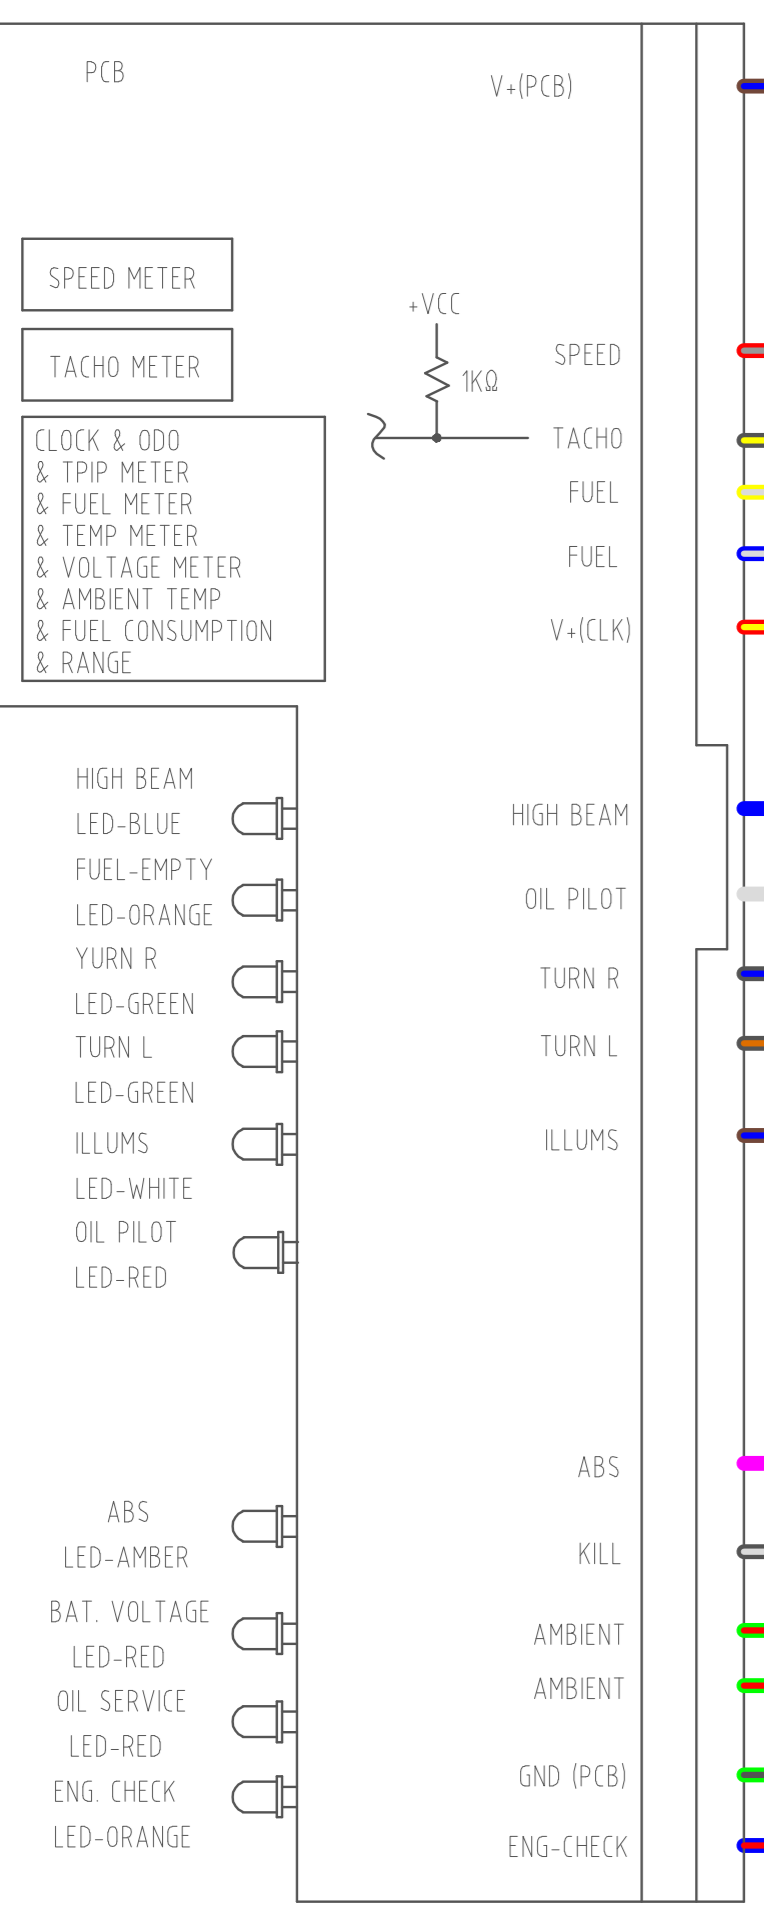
PCB

V+(PCB)

SPEED METER

TACHO METER

+VCC

1KΩ

SPEED

TACHO

CLOCK & ODO
& TPIP METER
& FUEL METER
& TEMP METER
& VOLTAGE METER
& AMBIENT TEMP
& FUEL CONSUMPTION
& RANGE

FUEL

FUEL

V+(CLK)

HIGH BEAM
LED-BLUE

HIGH BEAM

FUEL-EMPTY
LED-ORANGE

OIL PILOT

YURN R
LED-GREEN

TURN R

TURN L
LED-GREEN

TURN L

ILLUMS
LED-WHITE

ILLUMS

OIL PILOT
LED-RED

ABS

ABS
LED-AMBER

KILL

BAT. VOLTAGE
LED-RED

AMBIENT

AMBIENT

OIL SERVICE
LED-RED

GND (PCB)

ENG. CHECK
LED-ORANGE

ENG-CHECK